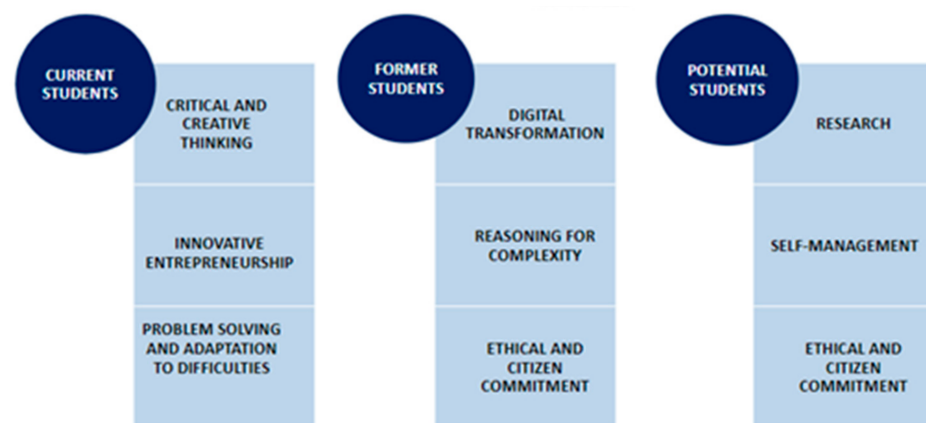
CURRENT STUDENTS

CRITICAL AND CREATIVE THINKING

INNOVATIVE ENTREPRENEURSHIP

PROBLEM SOLVING AND ADAPTATION TO DIFFICULTIES

FORMER STUDENTS

DIGITAL TRANSFORMATION

REASONING FOR COMPLEXITY

ETHICAL AND CITIZEN COMMITMENT

POTENTIAL STUDENTS

RESEARCH

SELF-MANAGEMENT

ETHICAL AND CITIZEN COMMITMENT